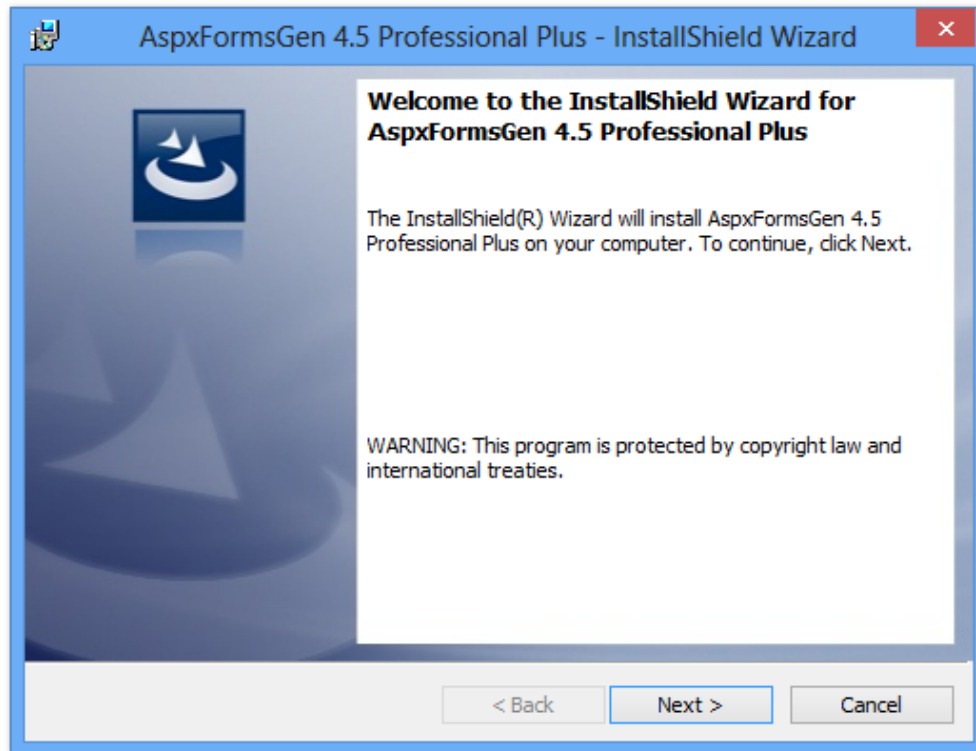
AspxFormsGen 4.5 Professional Plus - InstallShield Wizard

×

Welcome to the InstallShield Wizard for AspxFormsGen 4.5 Professional Plus

The InstallShield(R) Wizard will install AspxFormsGen 4.5 Professional Plus on your computer. To continue, click Next.

WARNING: This program is protected by copyright law and international treaties.

< Back

Next >

Cancel